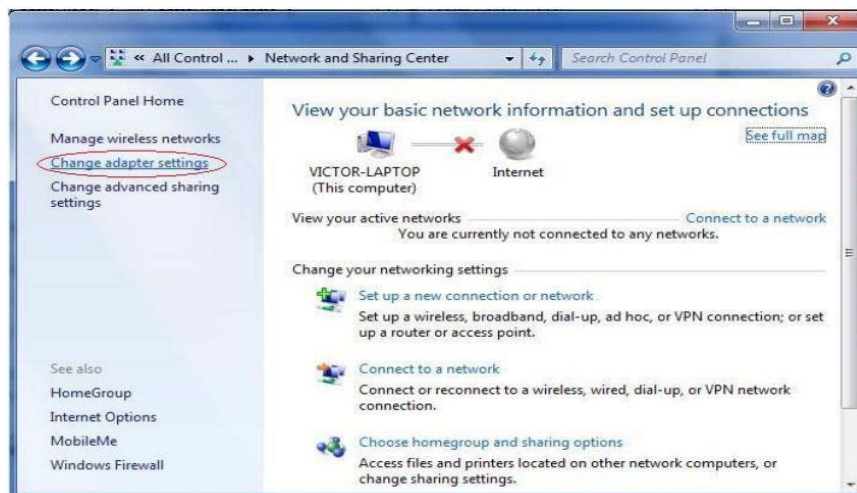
« All Control ... ▸ Network and Sharing Center

Search Control Panel

Control Panel Home

Manage wireless networks

Change adapter settings

Change advanced sharing settings

See also

HomeGroup

Internet Options

MobileMe

Windows Firewall

View your basic network information and set up connections

See full map

VICTOR-LAPTOP
(This computer)

Internet

View your active networks

Connect to a network

You are currently not connected to any networks.

Change your networking settings

Set up a new connection or network

Set up a wireless, broadband, dial-up, ad hoc, or VPN connection; or set up a router or access point.

Connect to a network

Connect or reconnect to a wireless, wired, dial-up, or VPN network connection.

Choose homegroup and sharing options

Access files and printers located on other network computers, or change sharing settings.